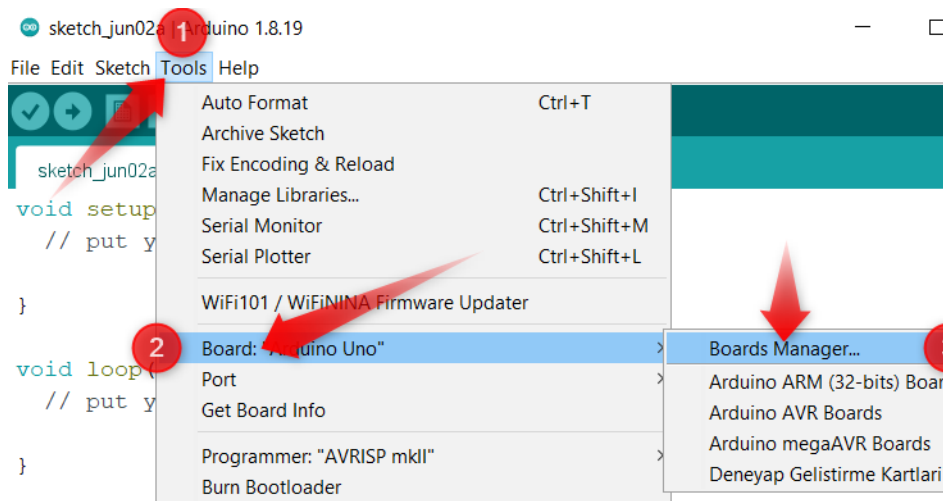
sketch_jun02a | Arduino 1.8.19

1

File Edit Sketch Tools Help

sketch_jun02a

void setup

// put y

}

void loop(

// put y

}

Auto Format Ctrl+T
Archive Sketch
Fix Encoding & Reload
Manage Libraries... Ctrl+Shift+I
Serial Monitor Ctrl+Shift+M
Serial Plotter Ctrl+Shift+L
WiFi101 / WiFiNINA Firmware Updater

2

Board: "Arduino Uno"
Port
Get Board Info
Programmer: "AVRISP mkII"
Burn Bootloader

Boards Manager...
Arduino ARM (32-bits) Boar
Arduino AVR Boards
Arduino megaAVR Boards
Deneyap Gelistirme Kartlari